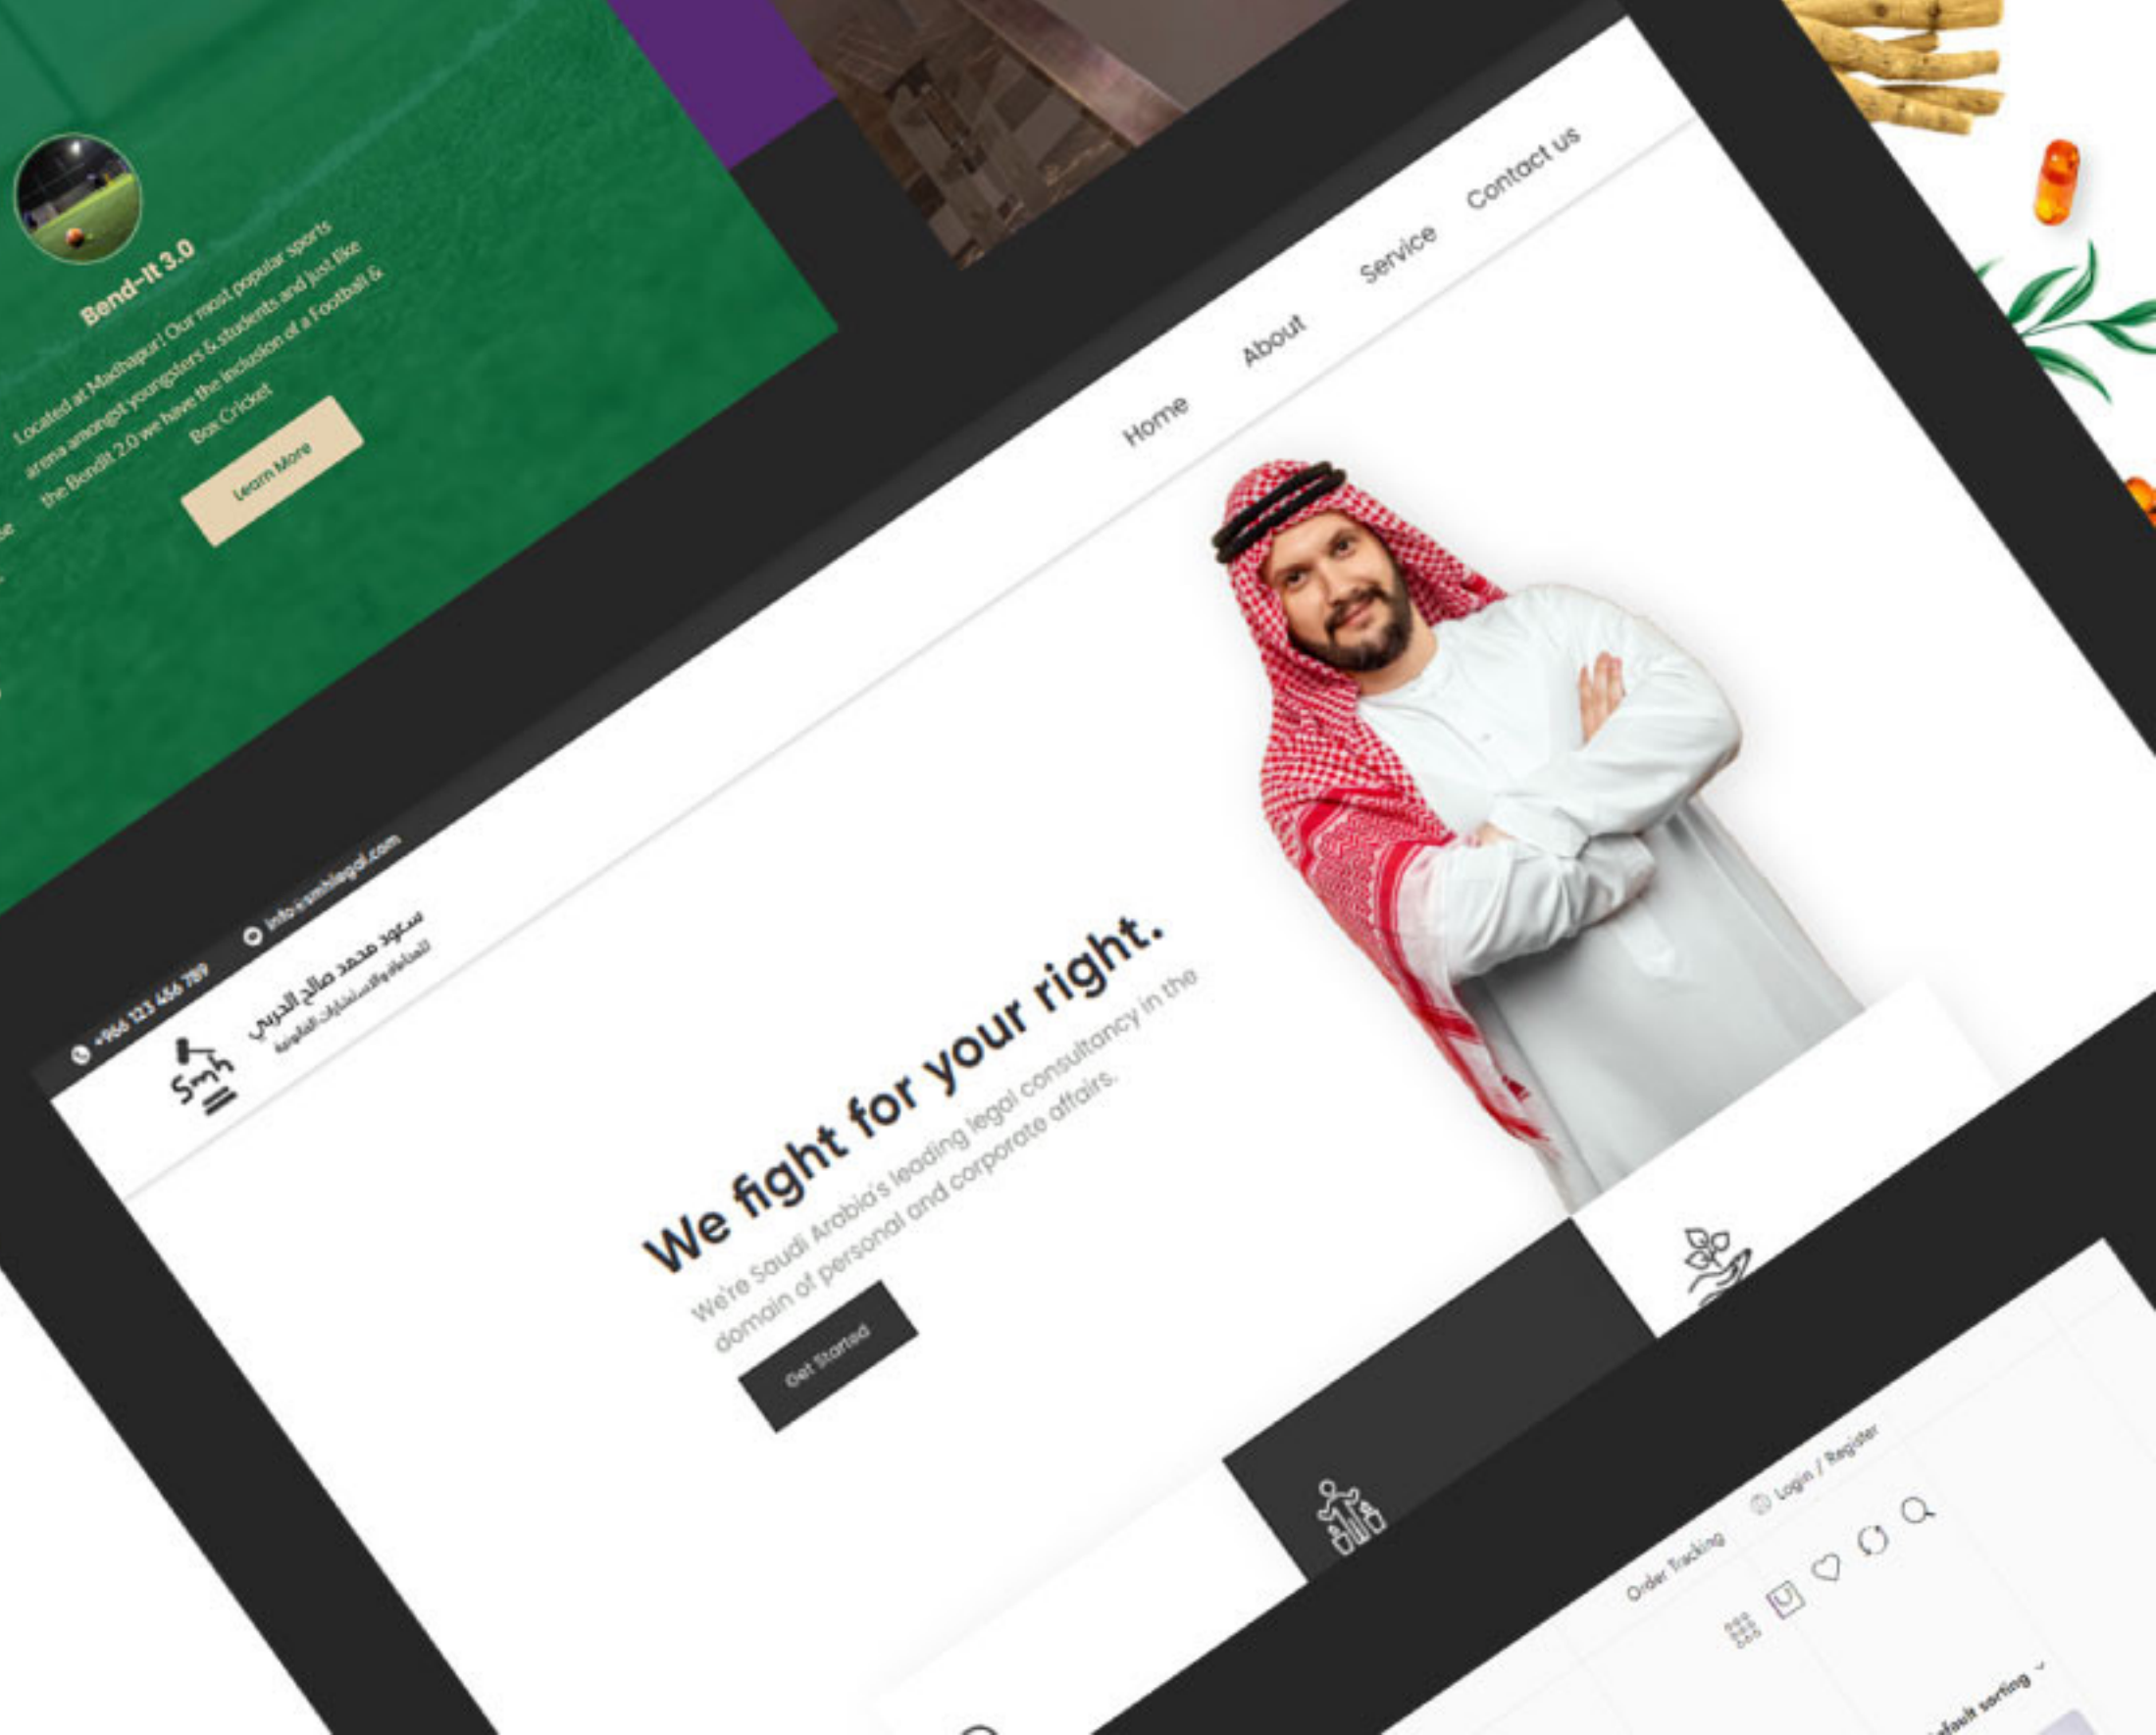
Bend-It 3.0

Located at Madhapur! Our most popular sports arena amongst youngsters & students and just like the Bendit 2.0 we have the inclusion of a Football & Box Cricket

Learn More

Home About Service Contact us

+966 123 456 789 info@smblegal.com

سعود محمد صالح الحربي
للمحاماة والاستشارات القانونية

We fight for your right.

We're Saudi Arabia's leading legal consultancy in the domain of personal and corporate affairs.

Get Started

Order Tracking Login / Register

Default sorting